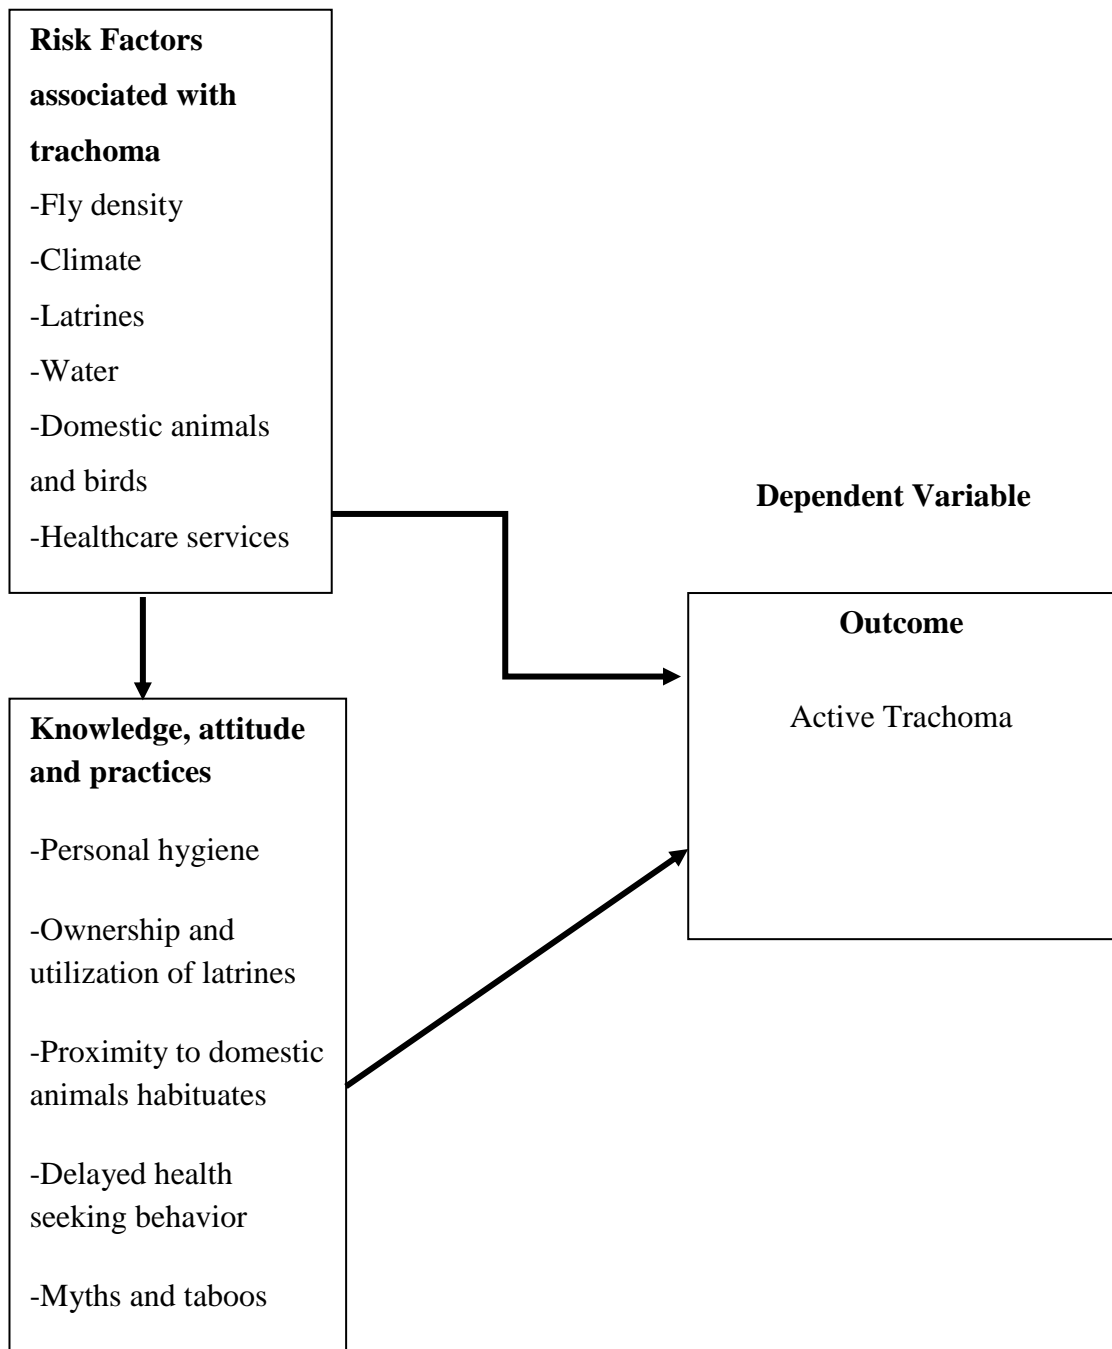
**Risk Factors associated with trachoma**

-Fly density

-Climate

-Latrines

-Water

-Domestic animals and birds

-Healthcare services

**Knowledge, attitude and practices**

-Personal hygiene

-Ownership and utilization of latrines

-Proximity to domestic animals habituates

-Delayed health seeking behavior

-Myths and taboos

**Dependent Variable**

**Outcome**

Active Trachoma